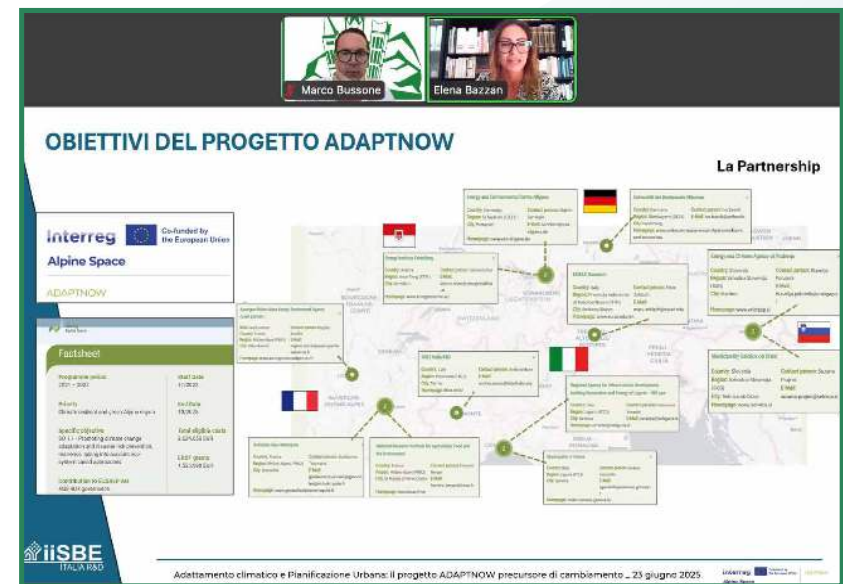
Marco Bussone

Elena Bazzan

OBIETTIVI DEL PROGETTO ADAPTNOW

La Partnership

Interreg

Co-funded by the European Union

Alpine Space

ADAPTNOW

Factsheet

Programme priority
2021 - 2027

Start date
1/1/2023

Priority
Climate resilient and green Alpine region

End date
1/8/2026

Specific objective
SO 1.1 - Promoting climate change adaptation and disaster risk prevention, resilience, taking into account eco-system based approaches

Total eligible costs
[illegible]

ERDF grants
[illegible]

Contribution to EUSALP
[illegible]

iiSBE ITALIA R&D

Adattamento climatico e Pianificazione Urbana: il progetto ADAPTNOW precursore di cambiamento – 23 giugno 2025

Interreg Alpine Space